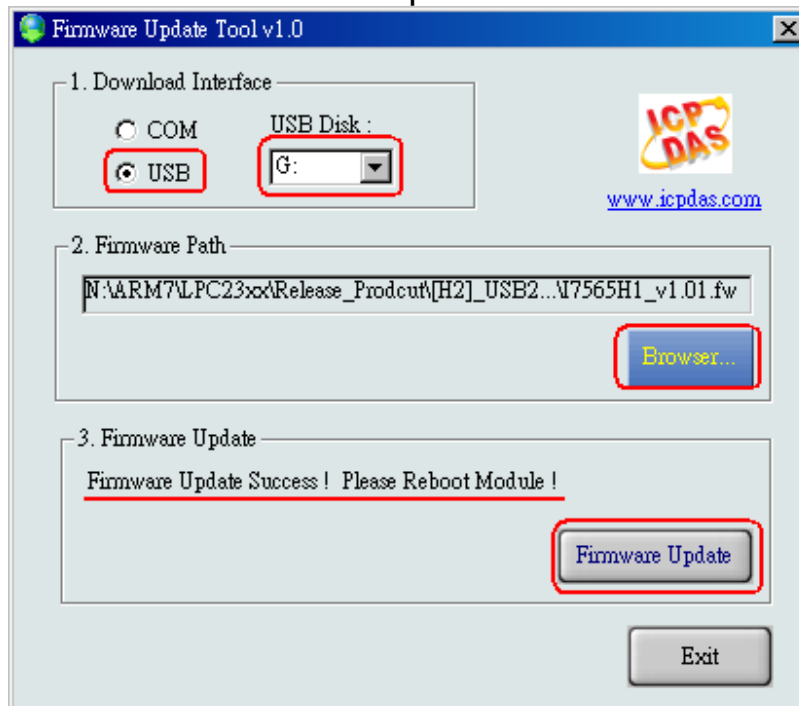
Firmware Update Tool v1.0

1. Download Interface

COM

USB

USB Disk :

G:

ICP DAS

www.icpdas.com

2. Firmware Path

N:\ARM7\LPC23xx\Release_Prodcut\[H2]_USB2...\I7565H1_v1.01.fw

Browser...

3. Firmware Update

Firmware Update Success ! Please Reboot Module !

Firmware Update

Exit